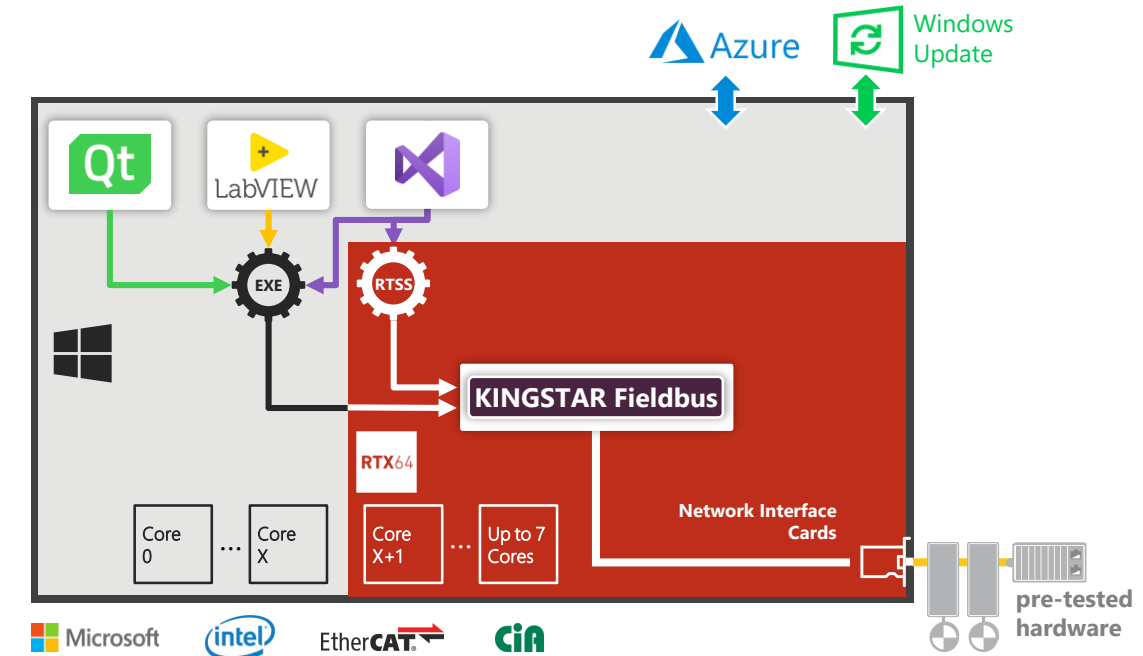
Azure

Windows Update

Qt

LabVIEW

EXE

RTSS

KINGSTAR Fieldbus

RTX64

Network Interface Cards

Core 0

...

Core X

Core X+1

...

Up to 7 Cores

pre-tested hardware

Microsoft

intel

EtherCAT

CiA